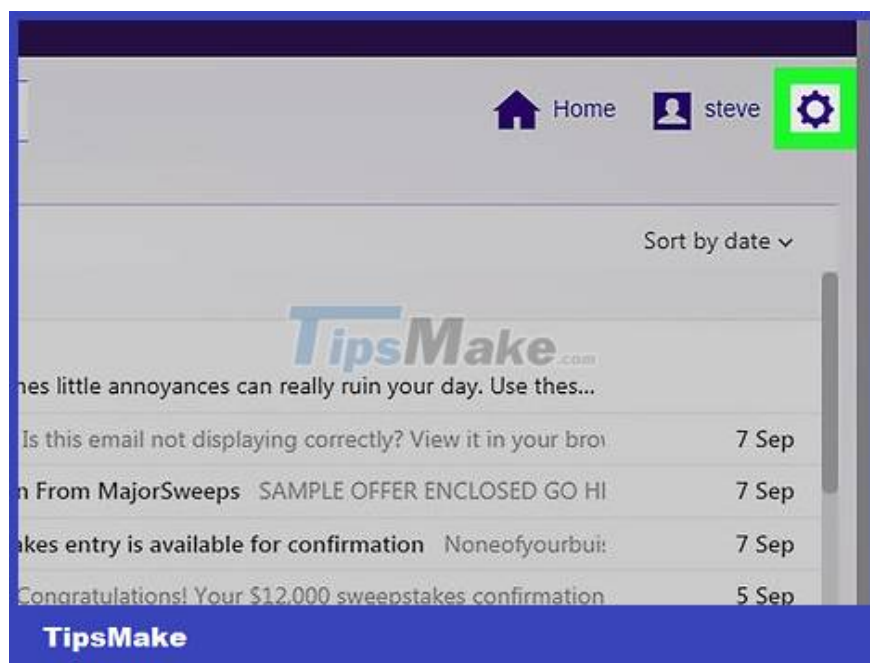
Home steve

Sort by date ⌄

TipsMake.com

hes little annoyances can really ruin your day. Use thes...

Is this email not displaying correctly? View it in your brov 7 Sep

n From MajorSweeps SAMPLE OFFER ENCLOSED GO HI 7 Sep

akes entry is available for confirmation Noneofyourbui: 7 Sep

Congratulations! Your $12,000 sweepstakes confirmation 5 Sep

TipsMake